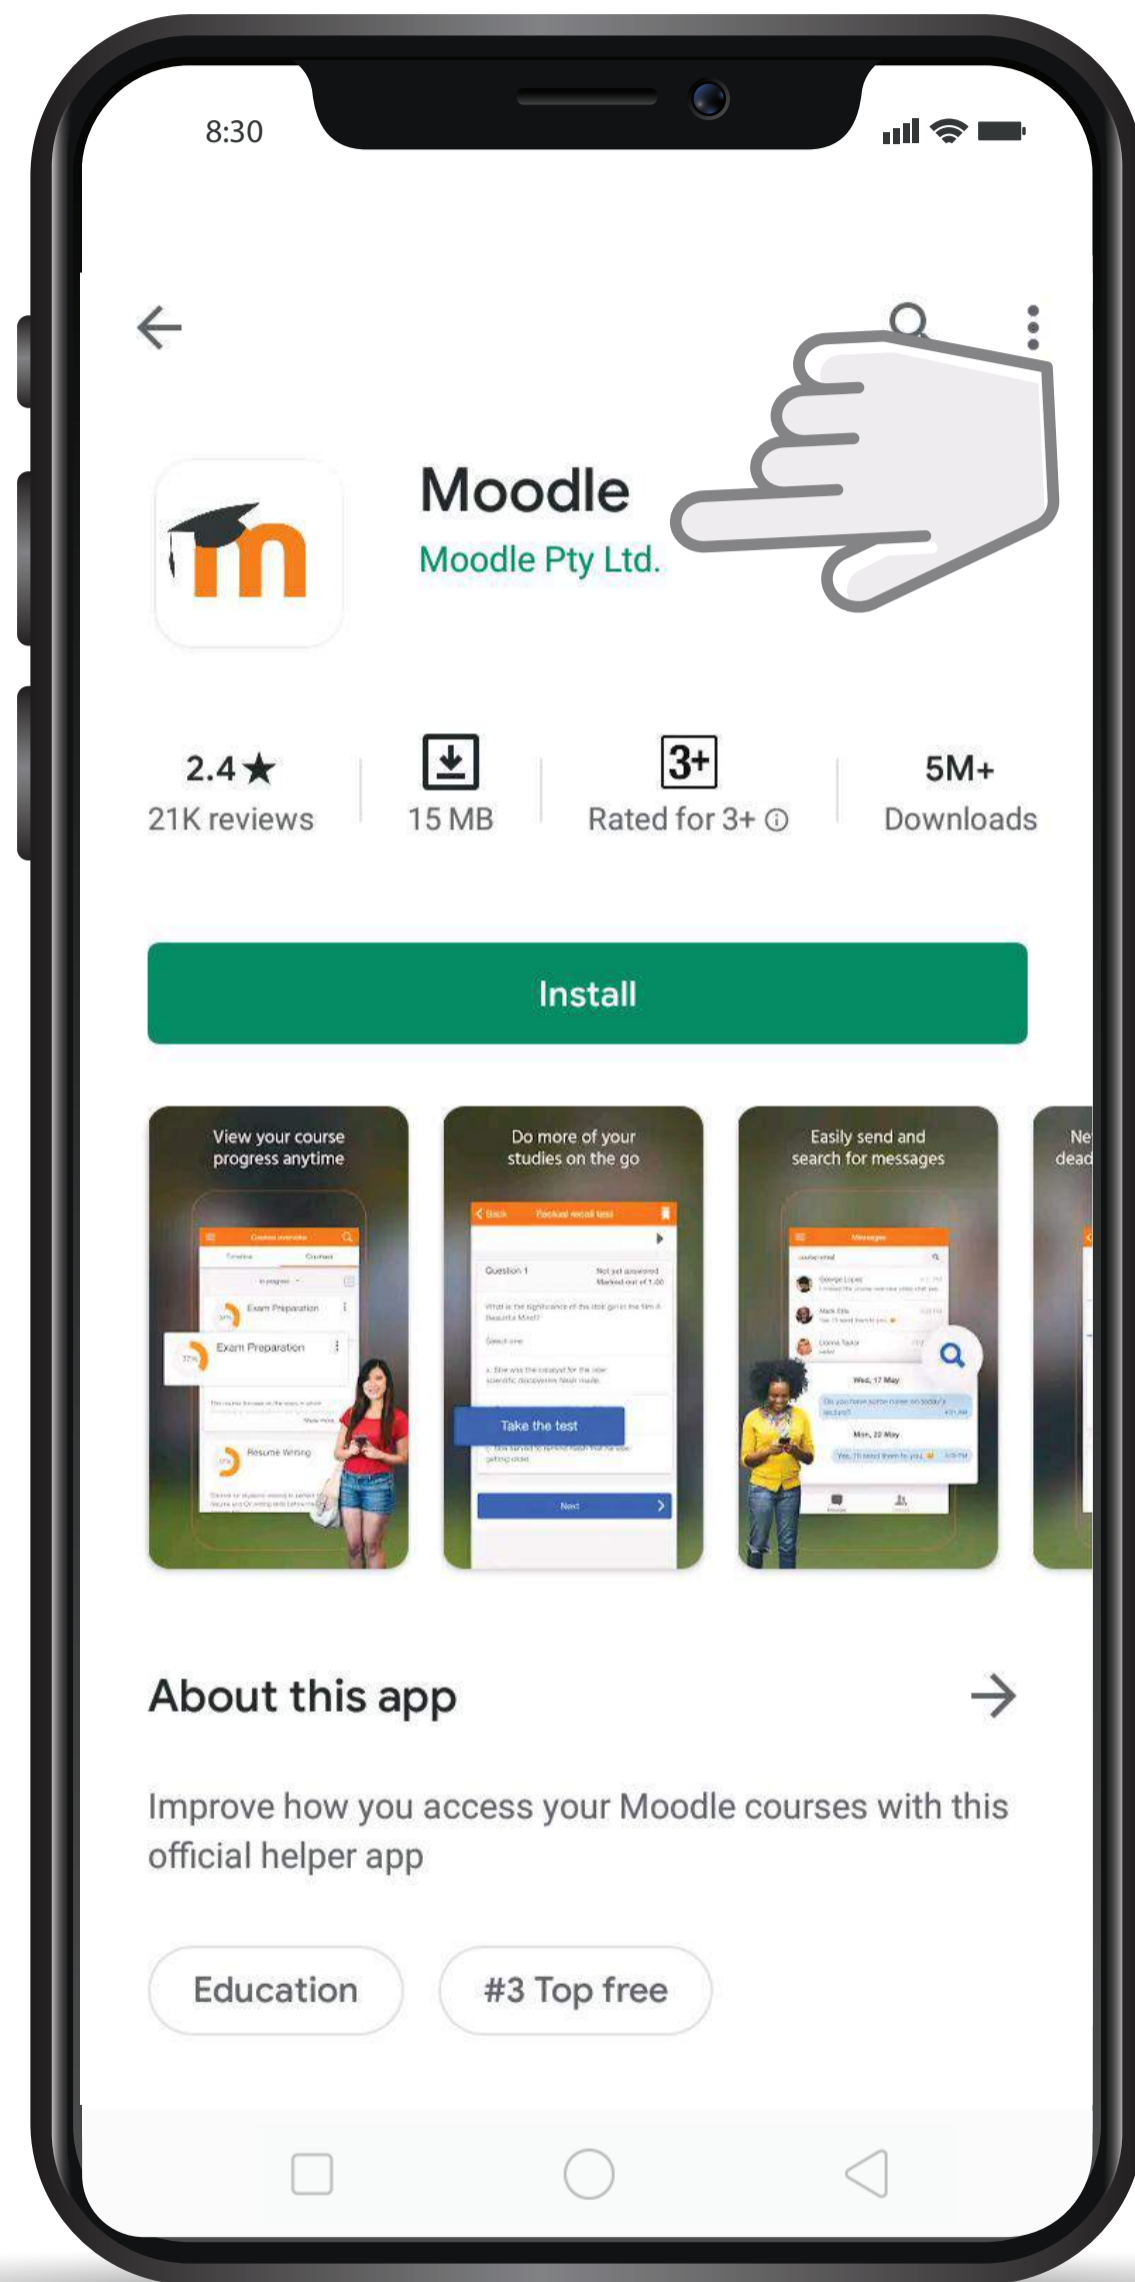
8:30

Moodle
Moodle Pty Ltd.

2.4★
21K reviews

15 MB

3+
Rated for 3+ ⓘ

5M+
Downloads

Install

View your course progress anytime

Exam Preparation

Exam Preparation

Resume Writing

Do more of your studies on the go

Question 1

Take the test

Next

Easily send and search for messages

Wed, 17 May

Mon, 22 May

Ne
dead

About this app

Improve how you access your Moodle courses with this official helper app

Education

#3 Top free